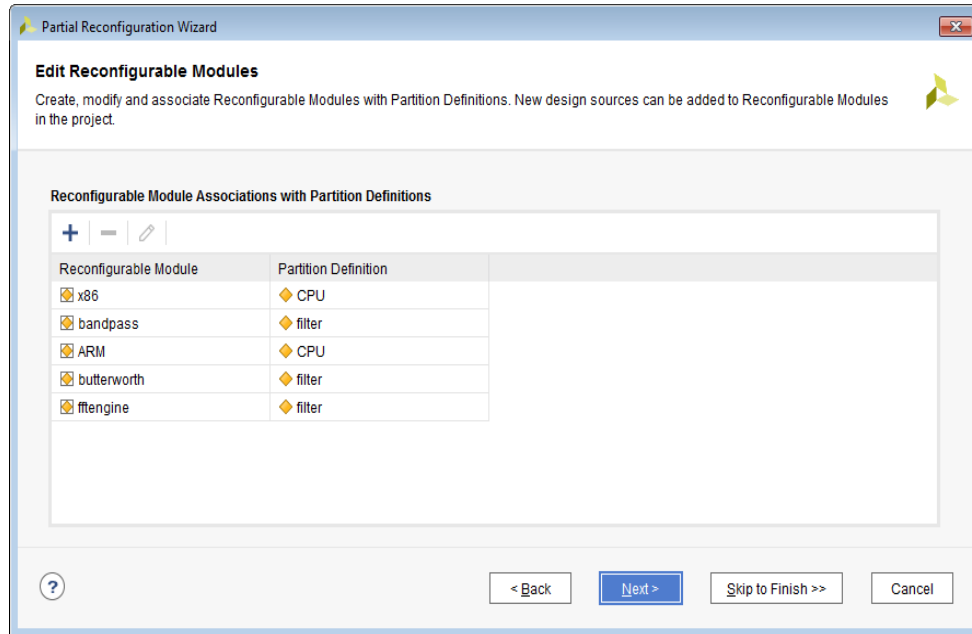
Partial Reconfiguration Wizard

Edit Reconfigurable Modules

Create, modify and associate Reconfigurable Modules with Partition Definitions. New design sources can be added to Reconfigurable Modules in the project.

Reconfigurable Module Associations with Partition Definitions

| Reconfigurable Module | Partition Definition |
|---|---|
| x86 | CPU |
| bandpass | filter |
| ARM | CPU |
| butterworth | filter |
| fftengine | filter |

?

< Back

Next >

Skip to Finish >>

Cancel